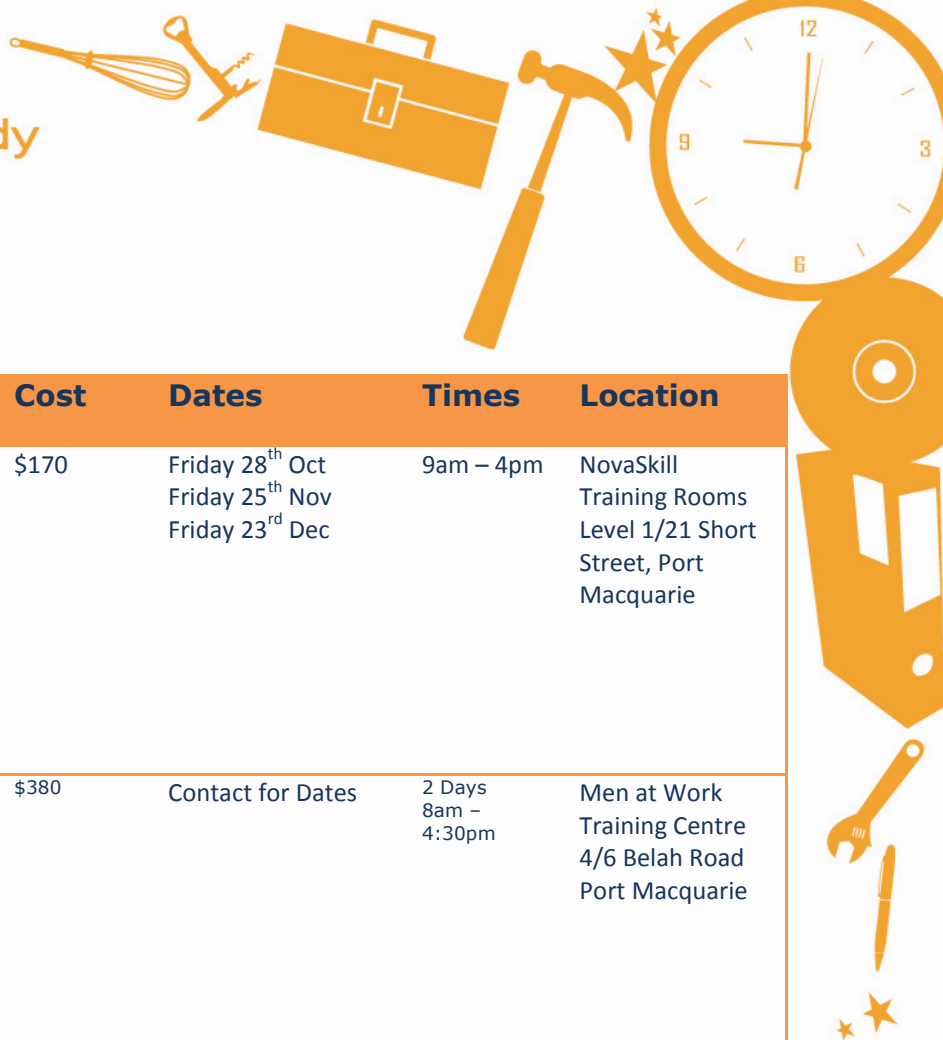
dy

12
9
3
6

| Cost | Dates | Times | Location |
|---|---|---|---|
| \$170 | Friday 28$^{th}$ Oct Friday 25$^{th}$ Nov Friday 23$^{rd}$ Dec | 9am – 4pm | NovaSkill Training Rooms Level 1/21 Short Street, Port Macquarie |
| \$380 | Contact for Dates | 2 Days 8am – 4:30pm | Men at Work Training Centre 4/6 Belah Road Port Macquarie |